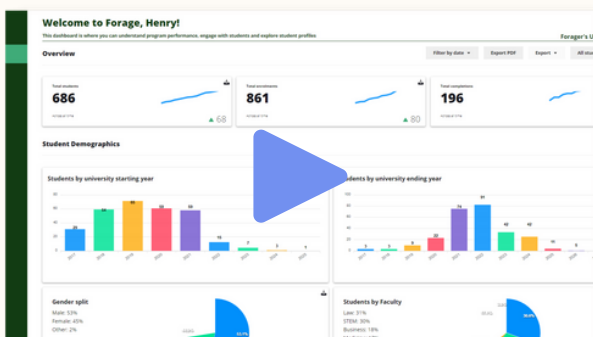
Welcome to Forage, Henry!

This dashboard is where you can understand program performance, engage with students and explore student profiles

Forager's U

Overview

Filter by date

Export PDF

Export

All stu

Total students

686

▲ 68

Total enrolments

861

▲ 80

Total completions

196

Student Demographics

Students by university starting year

80

70

60

50

40

30

20

10

0

25

58

70

60

57

15

7

3

1

1

2017

2018

2019

2020

2021

2022

2023

2024

2025

2026

Students by university ending year

81

74

18

26

22

13

8

2

3

7

Gender split

Male: 53%

Female: 45%

Other: 2%

Students by Faculty

Law: 31%

STEM: 30%

Business: 18%